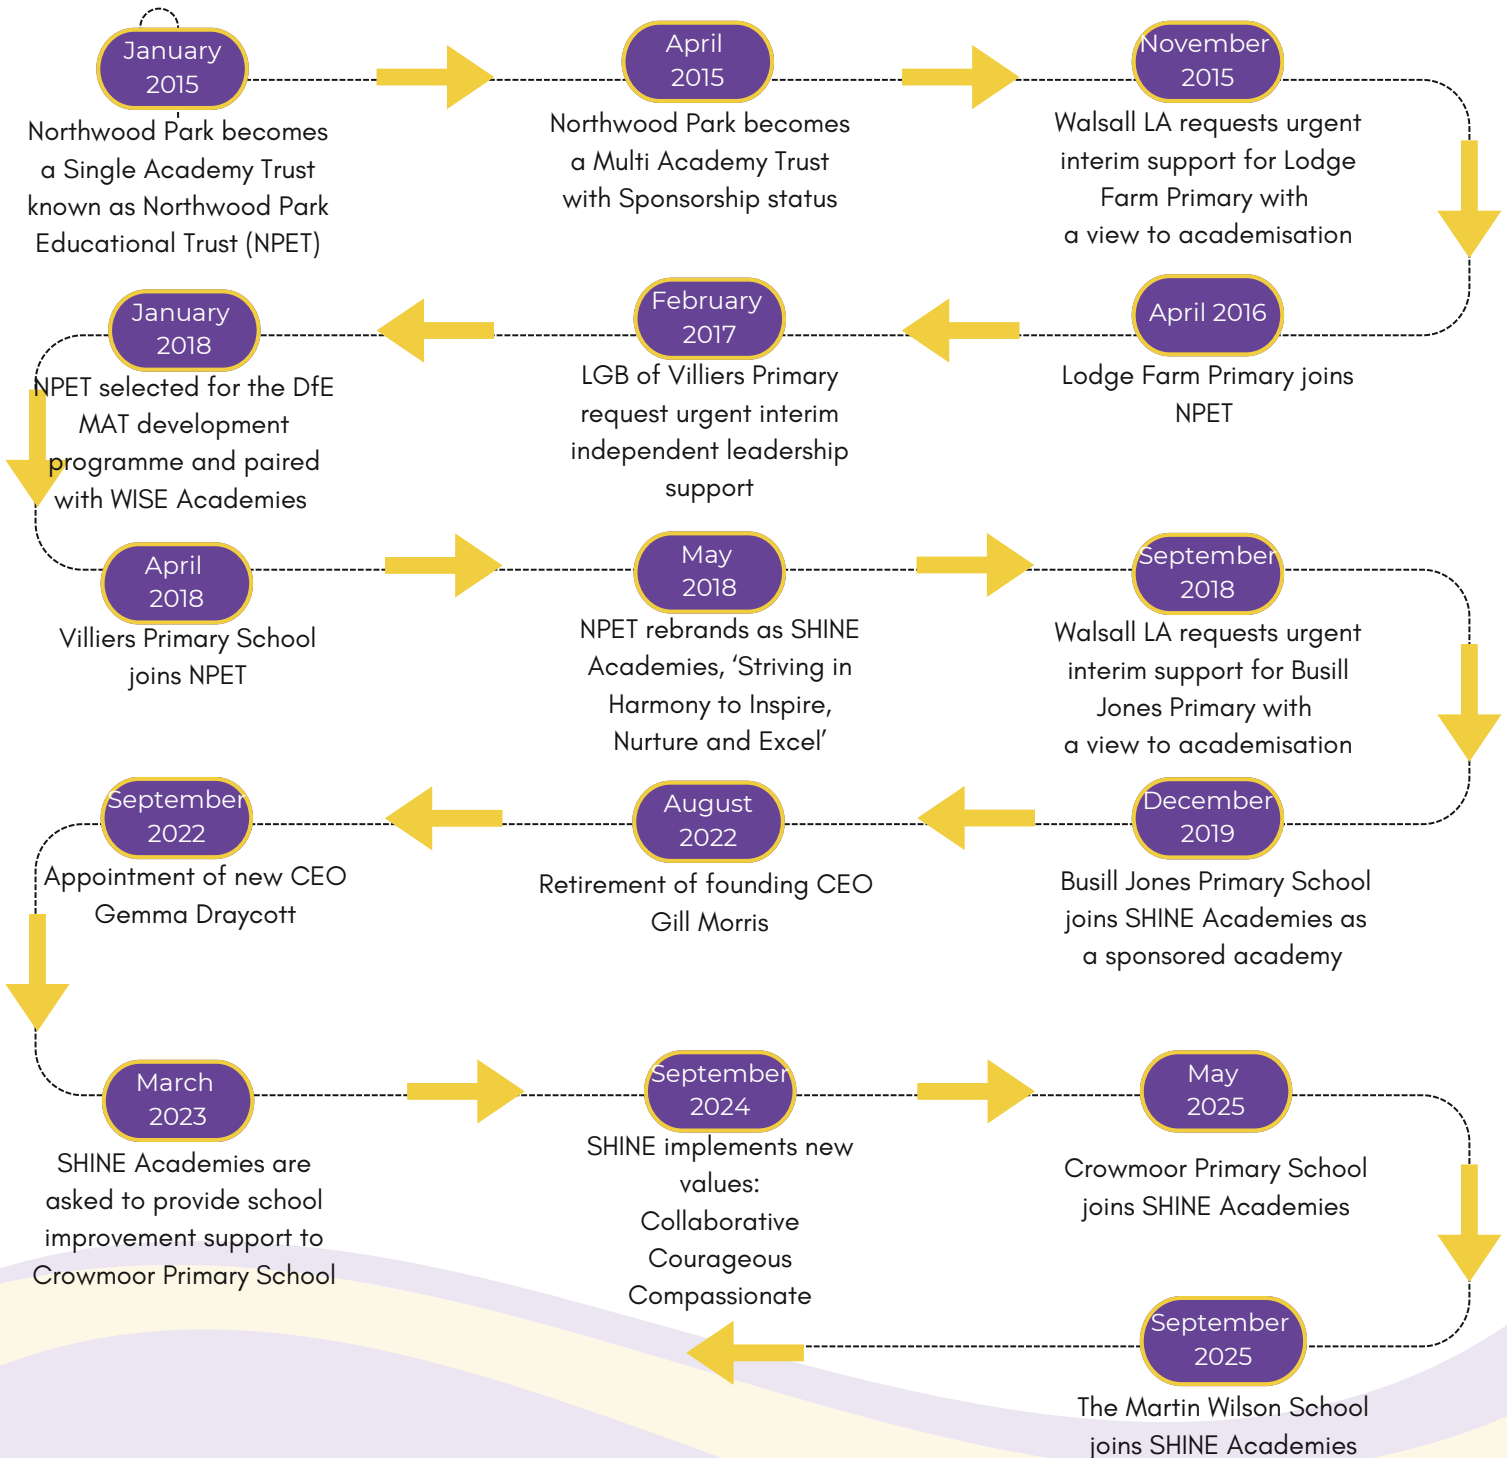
January 2015
Northwood Park becomes a Single Academy Trust known as Northwood Park Educational Trust (NPET)

April 2015
Northwood Park becomes a Multi Academy Trust with Sponsorship status

November 2015
Walsall LA requests urgent interim support for Lodge Farm Primary with a view to academisation

April 2016
Lodge Farm Primary joins NPET

February 2017
LGB of Villiers Primary request urgent interim independent leadership support

January 2018
NPET selected for the DfE MAT development programme and paired with WISE Academies

April 2018
Villiers Primary School joins NPET

May 2018
NPET rebrands as SHINE Academies, ‘Striving in Harmony to Inspire, Nurture and Excel’

September 2018
Walsall LA requests urgent interim support for Busill Jones Primary with a view to academisation

December 2019
Busill Jones Primary School joins SHINE Academies as a sponsored academy

August 2022
Retirement of founding CEO Gill Morris

September 2022
Appointment of new CEO Gemma Draycott

March 2023
SHINE Academies are asked to provide school improvement support to Crowmoor Primary School

September 2024
SHINE implements new values:
Collaborative
Courageous
Compassionate

May 2025
Crowmoor Primary School joins SHINE Academies

September 2025
The Martin Wilson School joins SHINE Academies